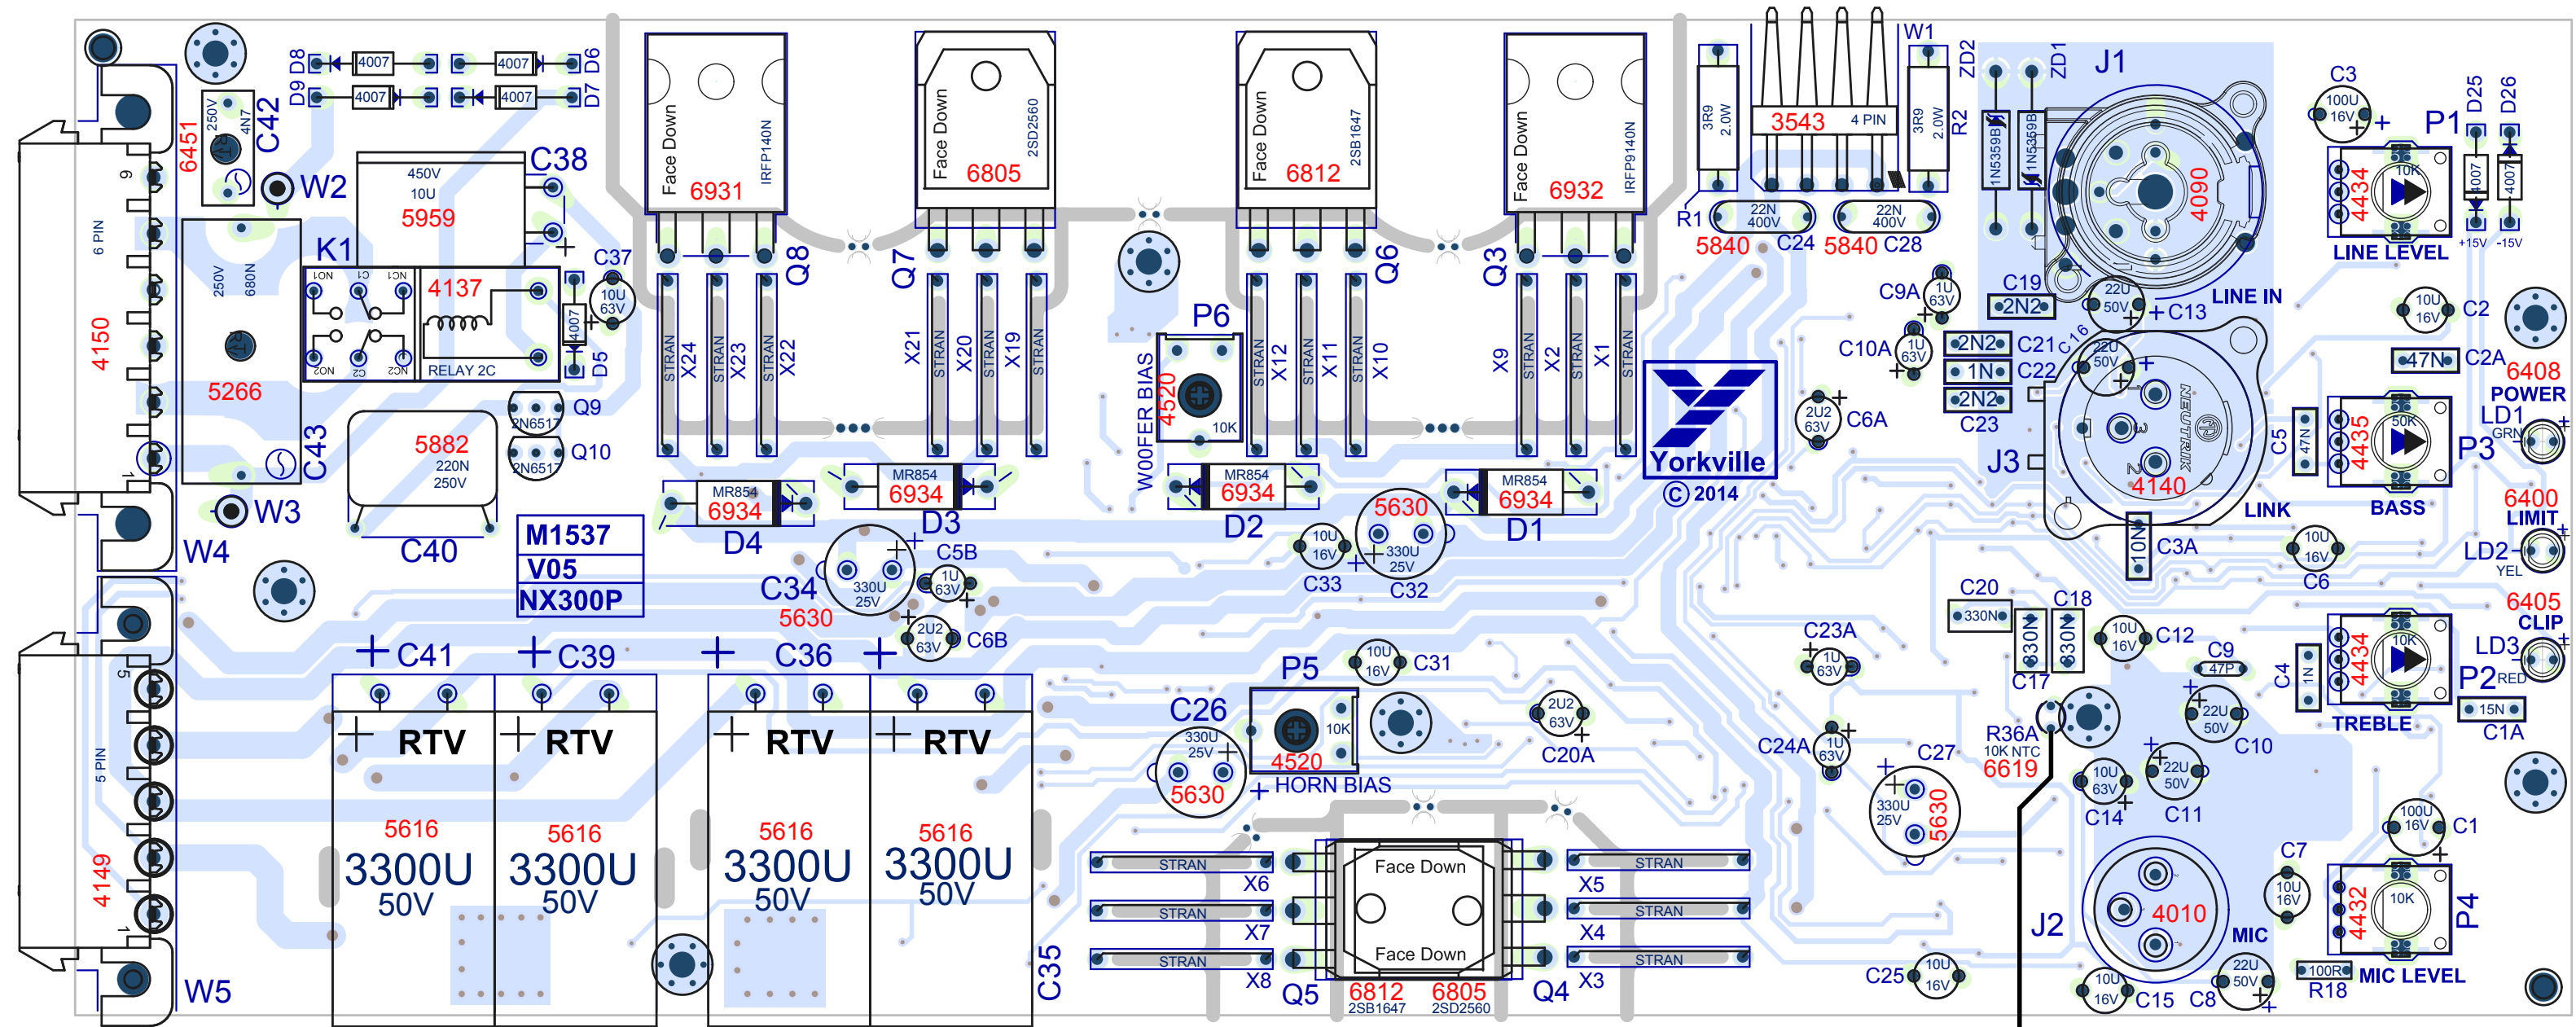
D8 4007 4007 D6
D9 4007 4007 D7
6451 250V 4N7 C42
W2
C38 450V 10U 5959
Face Down 6931 IRFP140N
Face Down 6805 2SD2560
Face Down 6812 2SB1647
Face Down 6932 IRFP9140N
3R9 2.0W 3543 4 PIN W1 3R9 2.0W R2
ZD2 ZD1 1N5359B 1N5359B
J1
C3 100U 16V P1 D25 D26
4434 10K 4007 4007
LINE LEVEL +15V -15V
6 PIN 4150
250V 680N 5266
K1 NO1 C1 NC1 NO2 C2 NC2
4137 RELAY 2C
C37 10U 63V 4007 D5
Q9 2N6517 Q10 2N6517
C43
5882 220N 250V
C40
W3
W4
Q8 STRAN X24 STRAN X23 STRAN X22
Q7 X21 STRAN X20 STRAN X19 STRAN
P6 W00FER BIAS 4520 10K
Q6 STRAN X12 STRAN X11 STRAN X10
Q3 X9 STRAN X2 STRAN X1 STRAN
R1 22N 400V C24 22N 400V C28
5840 5840
Yorkville
© 2014
C9A 1U 63V
C19 2N2 C13 22U 50V
LINE IN
C10A 1U 63V 2N2 C21 C16 22U 50V
1N C22
2N2 C23
2U2 63V C6A
NEUTRIK J3 4140 LINK
C10N C3A
10U 16V C2
47N C2A 6408 POWER LD1 GRN
C5 47N 4435 50K P3 BASS
6400 LIMIT LD2 YEL
10U 16V C6
MR854 6934 D4
MR854 6934 D3
MR854 6934 D2
MR854 6934 D1
M1537
V05
NX300P
C5B
C34 330U 25V 1U 63V
5630
2U2 63V C6B
10U 16V C33 5630 330U 25V C32
C20 330N C18 C17 330N 330N
10U 16V C12
6405 CLIP
C23A 1U 63V
C9 47P C4 1N
10K 4434 LD3 P2 RED
TREBLE 15N C1A
C41 C39 C36
RTV RTV RTV RTV
5616 3300U 50V
5616 3300U 50V
5616 3300U 50V
5616 3300U 50V
5 PIN 4149
W5
C35
P5 10U 16V C31
C26 330U 25V 4520 10K HORN BIAS 5630
2U2 63V C20A
C24A 1U 63V
C27 330U 25V 5630
R36A 10K NTC 6619
22U 50V C10
10U 63V C14 22U 50V C11
100U 16V C1
STRAN X6 STRAN X7 STRAN X8
Face Down Face Down
Q5 6812 2SB1647 6805 2SD2560 Q4
STRAN X5 STRAN X4 STRAN X3
C7 10U 16V
J2 4010 MIC
4432 10K P4
C25 10U 16V
10U 16V C15 C8 22U 50V
100R R18 MIC LEVEL